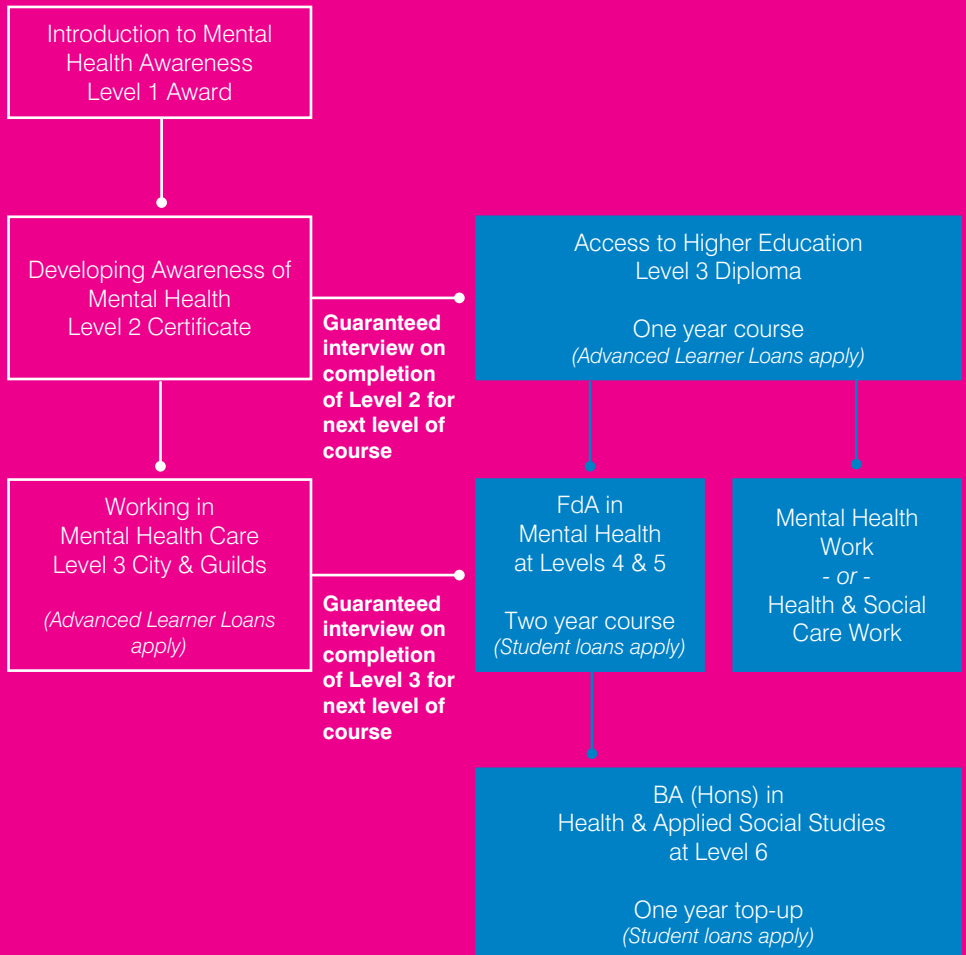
Introduction to Mental Health Awareness Level 1 Award

Developing Awareness of Mental Health Level 2 Certificate

Guaranteed interview on completion of Level 2 for next level of course

Access to Higher Education Level 3 Diploma

One year course
(Advanced Learner Loans apply)

Working in Mental Health Care Level 3 City & Guilds

(Advanced Learner Loans apply)

Guaranteed interview on completion of Level 3 for next level of course

FdA in Mental Health at Levels 4 & 5

Two year course
(Student loans apply)

Mental Health Work
- or -
Health & Social Care Work

BA (Hons) in Health & Applied Social Studies at Level 6

One year top-up
(Student loans apply)